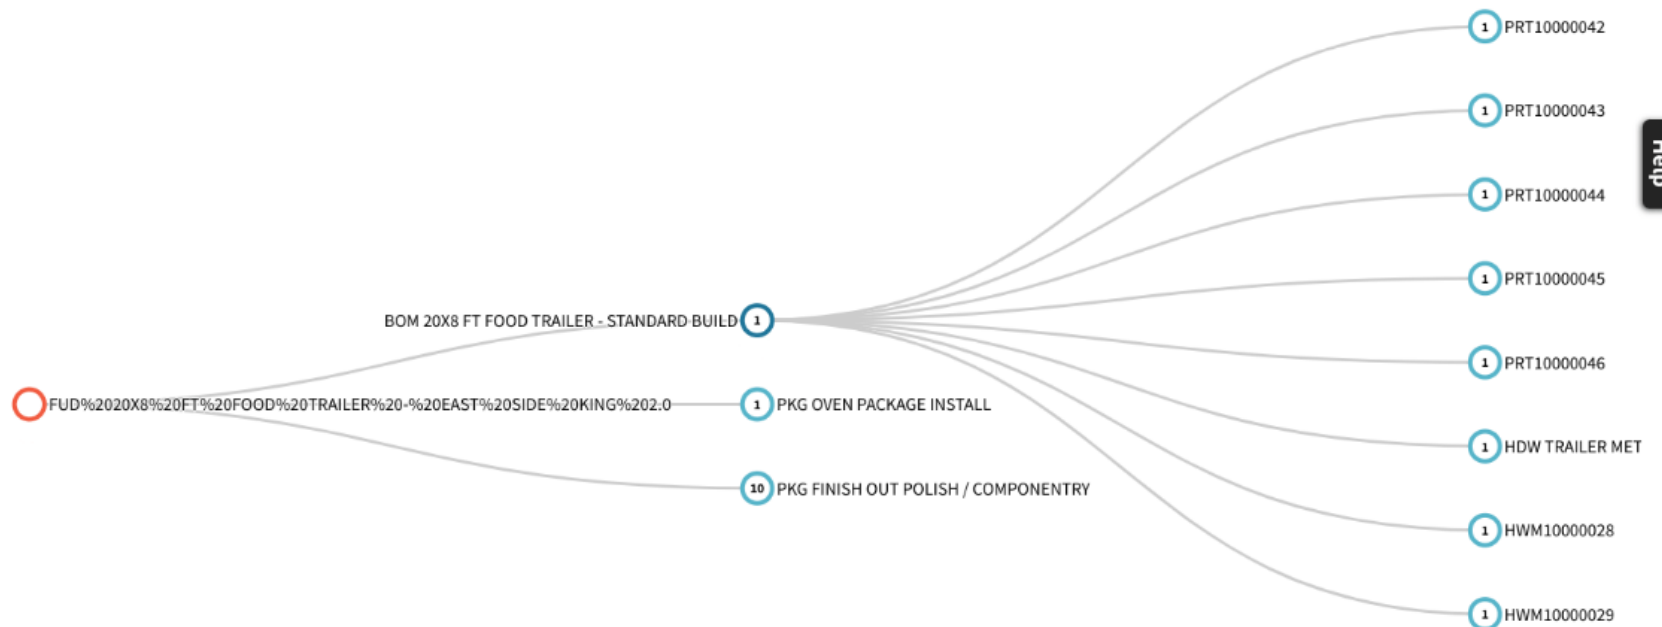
1 PRT10000042

1 PRT10000043

Help

1 PRT10000044

1 PRT10000045

BOM 20X8 FT FOOD TRAILER - STANDARD BUILD 1

1 PRT10000046

FUD%2020X8%20FT%20FOOD%20TRAILER%20-%20EAST%20SIDE%20KING%202.0

1 PKG OVEN PACKAGE INSTALL

1 HDW TRAILER MET

10 PKG FINISH OUT POLISH / COMPONENTRY

1 HWM10000028

1 HWM10000029